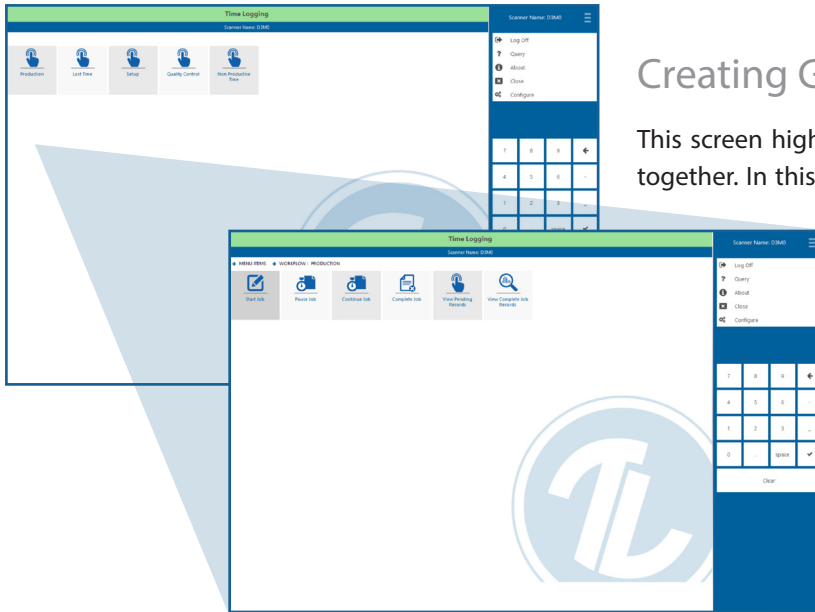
Time Logging
Scanner Name: D3M0

Production
Lost Time
Setup
Quality Control
Non Productive Time

Scanner Name: D3M0
Log Off
Query
About
Close
Configure

7 8 9
4 5 6 -
1 2 3

Creating G

This screen high together. In this

Time Logging
Scanner Name: D3M0

MENU ITEMS WORKFLOW / PRODUCTION

Start Job
Pause Job
Continue Job
Complete Job
View Pending Records
View Complete Job Records

Scanner Name: D3M0
Log Off
Query
About
Close
Configure

7 8 9
4 5 6 -
1 2 3 _
0 space
Clear